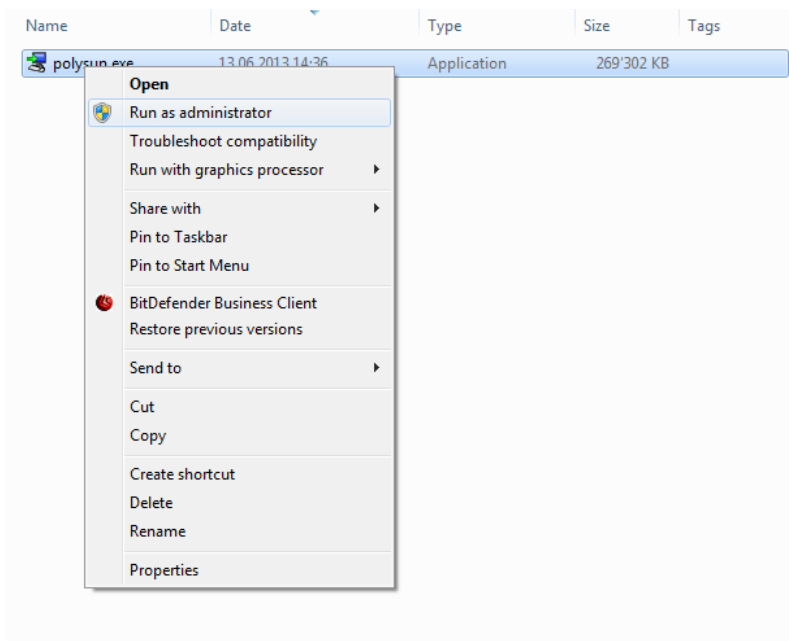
| Name | Date | Type | Size | Tags |
|---|---|---|---|---|
| polysun.exe | 13.06.2013 14:36 | Application | 269'302 KB | |

Open
Run as administrator
Troubleshoot compatibility
Run with graphics processor
Share with
Pin to Taskbar
Pin to Start Menu
BitDefender Business Client
Restore previous versions
Send to
Cut
Copy
Create shortcut
Delete
Rename
Properties